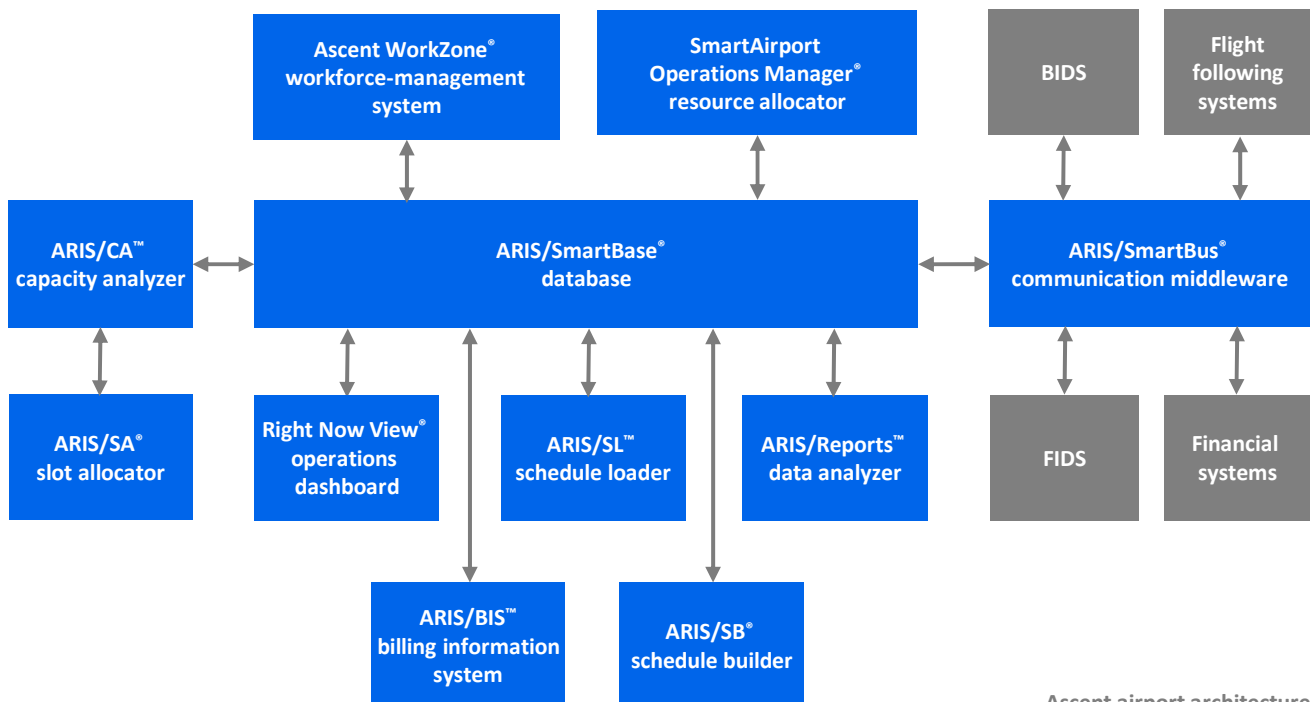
Ascent WorkZone® workforce-management system

SmartAirport Operations Manager® resource allocator

BIDS

Flight following systems

ARIS/CA™ capacity analyzer

ARIS/SmartBase® database

ARIS/SmartBus® communication middleware

ARIS/SA® slot allocator

Right Now View® operations dashboard

ARIS/SL™ schedule loader

ARIS/Reports™ data analyzer

FIDS

Financial systems

ARIS/BIS™ billing information system

ARIS/SB® schedule builder

Ascent airport architecture